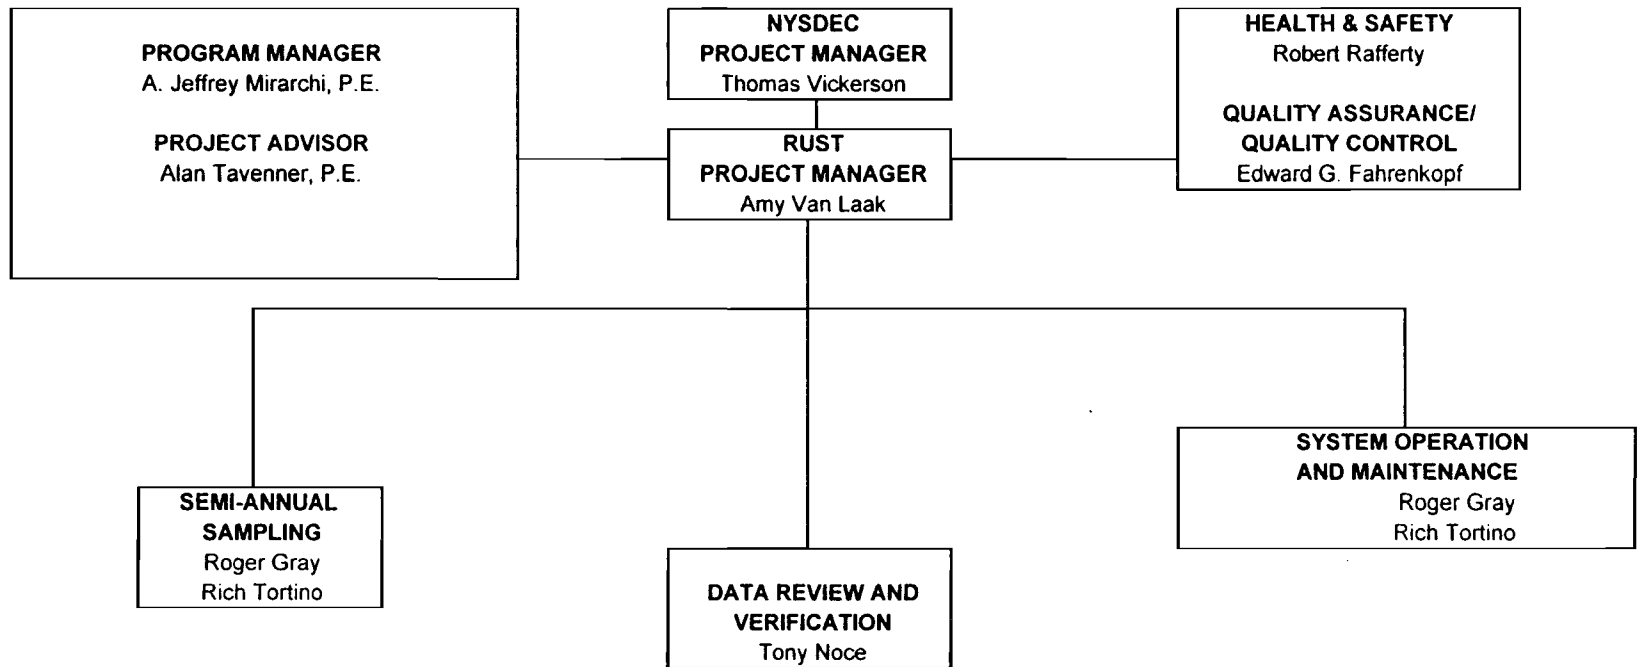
PROGRAM MANAGER
A. Jeffrey Mirarchi, P.E.

PROJECT ADVISOR
Alan Tavenner, P.E.

NYSDEC
PROJECT MANAGER
Thomas Vickerson

RUST
PROJECT MANAGER
Amy Van Laak

HEALTH & SAFETY
Robert Rafferty

QUALITY ASSURANCE/
QUALITY CONTROL
Edward G. Fahrenkopf

SEMI-ANNUAL
SAMPLING
Roger Gray
Rich Tortino

DATA REVIEW AND
VERIFICATION
Tony Noce

SYSTEM OPERATION
AND MAINTENANCE
Roger Gray
Rich Tortino